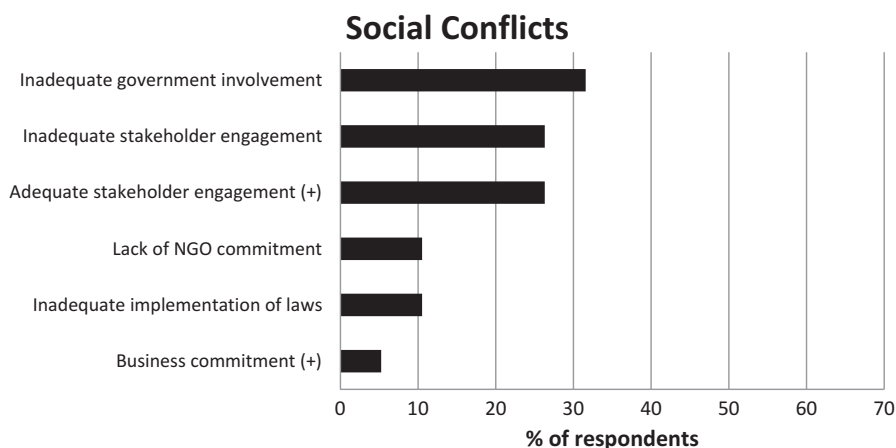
Social Conflicts

Inadequate government involvement

Inadequate stakeholder engagement

Adequate stakeholder engagement (+)

Lack of NGO commitment

Inadequate implementation of laws

Business commitment (+)

0 10 20 30 40 50 60 70

% of respondents